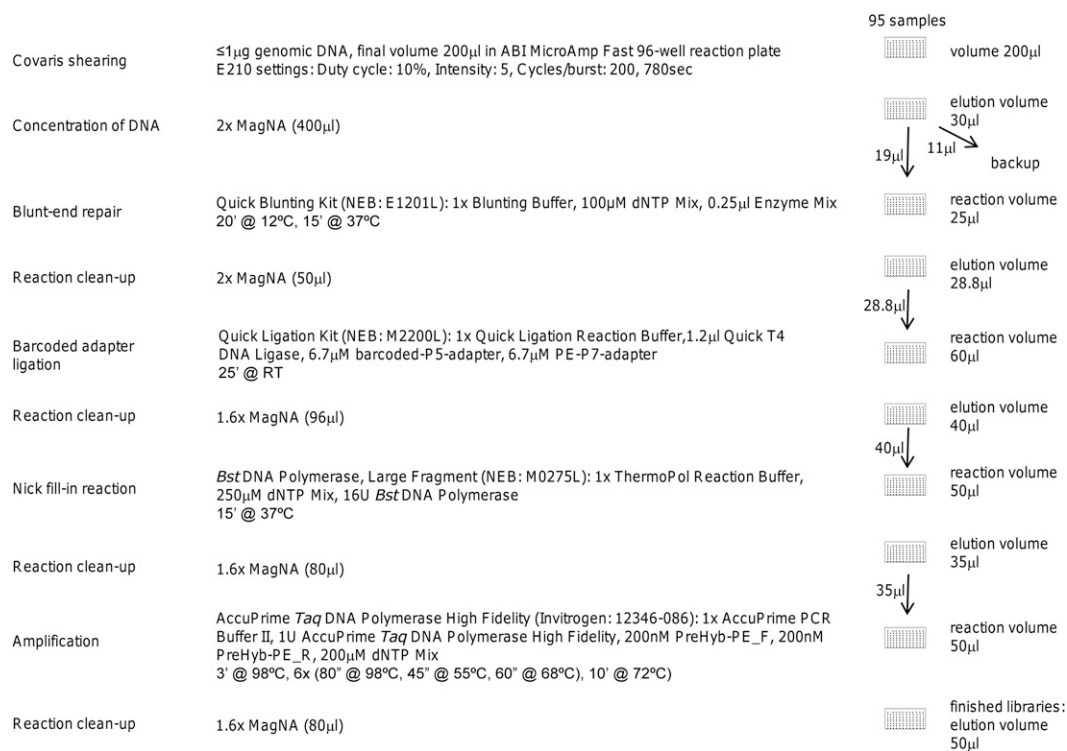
95 samples

Covaris shearing

≤1µg genomic DNA, final volume 200µl in ABI MicroAmp Fast 96-well reaction plate
E210 settings: Duty cycle: 10%, Intensity: 5, Cycles/burst: 200, 780sec

volume 200µl

Concentration of DNA

2x MagNA (400µl)

elution volume 30µl

19µl

11µl

backup

Blunt-end repair

Quick Blunting Kit (NEB: E1201L): 1x Blunting Buffer, 100µM dNTP Mix, 0.25µl Enzyme Mix
20' @ 12ºC, 15' @ 37ºC

reaction volume 25µl

Reaction clean-up

2x MagNA (50µl)

elution volume 28.8µl

28.8µl

Barcoded adapter ligation

Quick Ligation Kit (NEB: M2200L): 1x Quick Ligation Reaction Buffer,1.2µl Quick T4 DNA Ligase, 6.7µM barcoded-P5-adapter, 6.7µM PE-P7-adapter
25' @ RT

reaction volume 60µl

Reaction clean-up

1.6x MagNA (96µl)

elution volume 40µl

40µl

Nick fill-in reaction

*Bst* DNA Polymerase, Large Fragment (NEB: M0275L): 1x ThermoPol Reaction Buffer, 250µM dNTP Mix, 16U *Bst* DNA Polymerase
15' @ 37ºC

reaction volume 50µl

Reaction clean-up

1.6x MagNA (80µl)

elution volume 35µl

35µl

Amplification

AccuPrime *Taq* DNA Polymerase High Fidelity (Invitrogen: 12346-086): 1x AccuPrime PCR Buffer II, 1U AccuPrime *Taq* DNA Polymerase High Fidelity, 200nM PreHyb-PE_F, 200nM PreHyb-PE_R, 200µM dNTP Mix
3' @ 98ºC, 6x (80" @ 98ºC, 45" @ 55ºC, 60" @ 68ºC), 10' @ 72ºC)

reaction volume 50µl

Reaction clean-up

1.6x MagNA (80µl)

finished libraries: elution volume 50µl